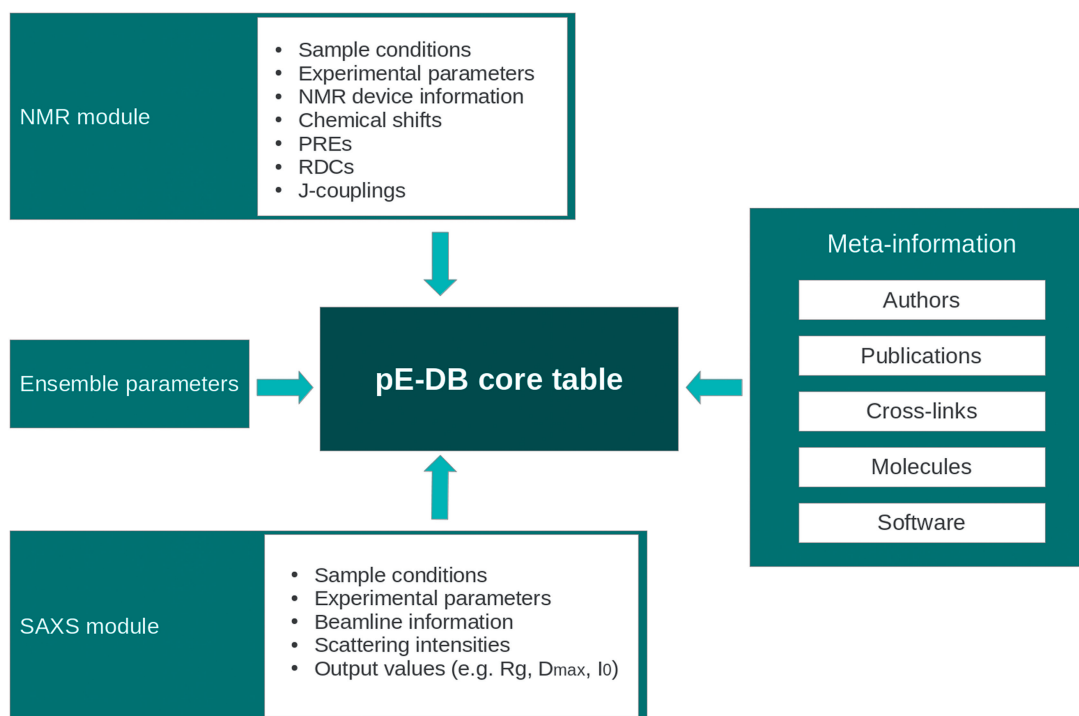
NMR module

- Sample conditions
- Experimental parameters
- NMR device information
- Chemical shifts
- PREs
- RDCs
- J-couplings

Meta-information

Authors

Publications

Cross-links

Molecules

Software

Ensemble parameters

pE-DB core table

SAXS module

- Sample conditions
- Experimental parameters
- Beamline information
- Scattering intensities
- Output values (e.g. Rg, $D_{max}$, $I_0$)